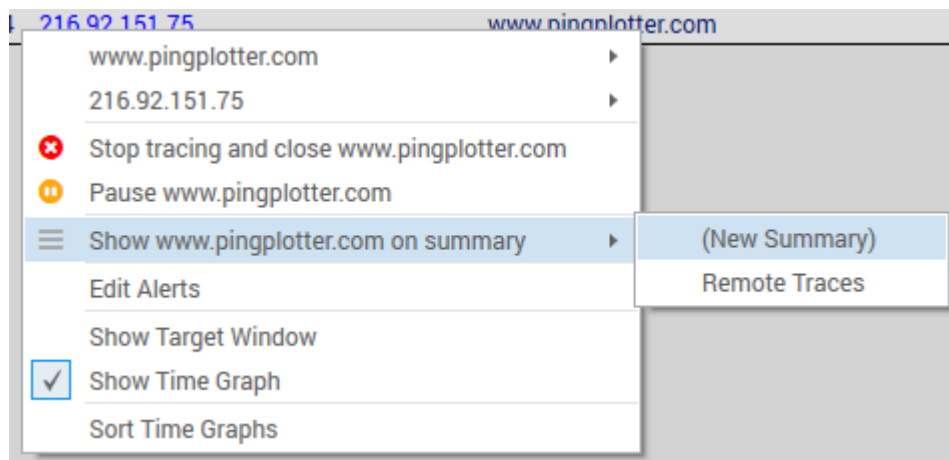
4 216.92.151.75 www.pingplotter.com

www.pingplotter.com
216.92.151.75
Stop tracing and close www.pingplotter.com
Pause www.pingplotter.com
Show www.pingplotter.com on summary
(New Summary)
Remote Traces
Edit Alerts
Show Target Window
Show Time Graph
Sort Time Graphs